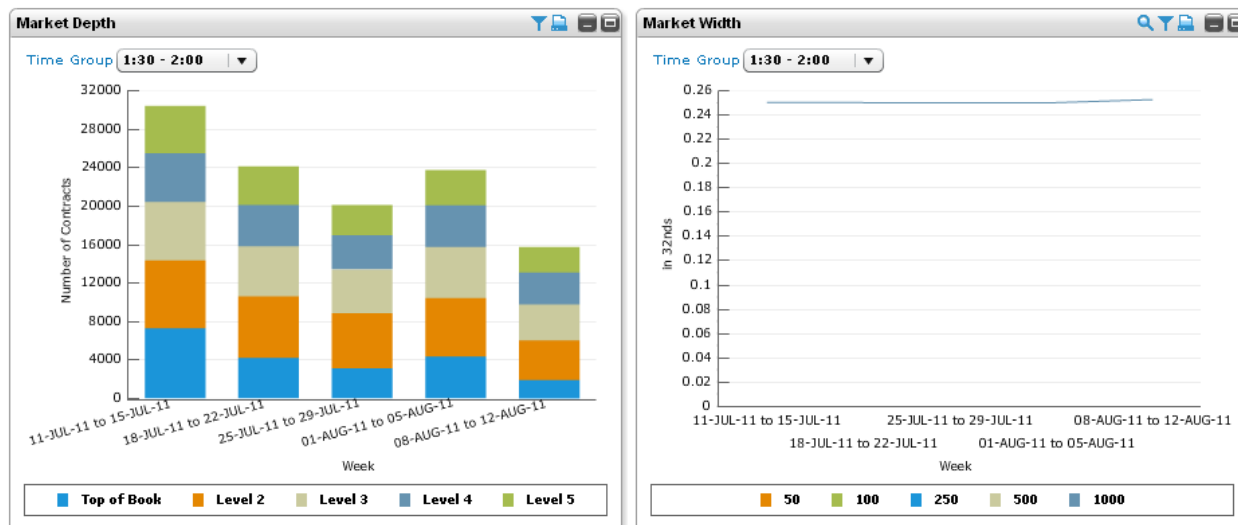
Market Depth

Time Group 1:30 - 2:00

32000
28000
24000
20000
16000
12000
8000
4000
0

Number of Contracts

11-JUL-11 to 15-JUL-11
18-JUL-11 to 22-JUL-11
25-JUL-11 to 29-JUL-11
01-AUG-11 to 05-AUG-11
08-AUG-11 to 12-AUG-11

Week

Top of Book Level 2 Level 3 Level 4 Level 5

Market Width

Time Group 1:30 - 2:00

0.26
0.24
0.22
0.2
0.18
0.16
0.14
0.12
0.1
0.08
0.06
0.04
0.02
0

in 32nds

11-JUL-11 to 15-JUL-11
18-JUL-11 to 22-JUL-11
25-JUL-11 to 29-JUL-11
01-AUG-11 to 05-AUG-11
08-AUG-11 to 12-AUG-11

Week

50 100 250 500 1000